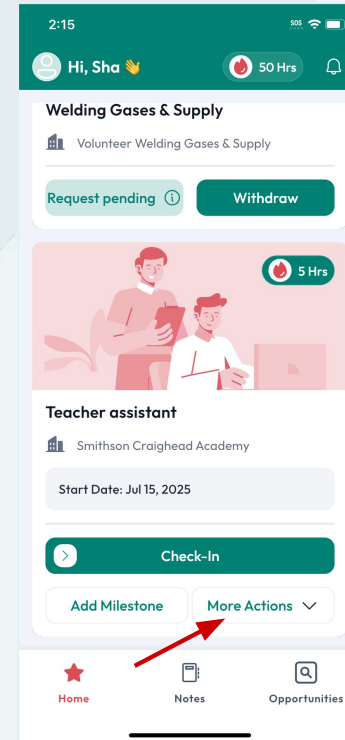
2:15
SOS

Hi, Sha 👋
50 Hrs

Welding Gases & Supply
Volunteer Welding Gases & Supply
Request pending
Withdraw

5 Hrs
Teacher assistant
Smithson Craighead Academy
Start Date: Jul 15, 2025
Check-In
Add Milestone
More Actions

Home
Notes
Opportunities